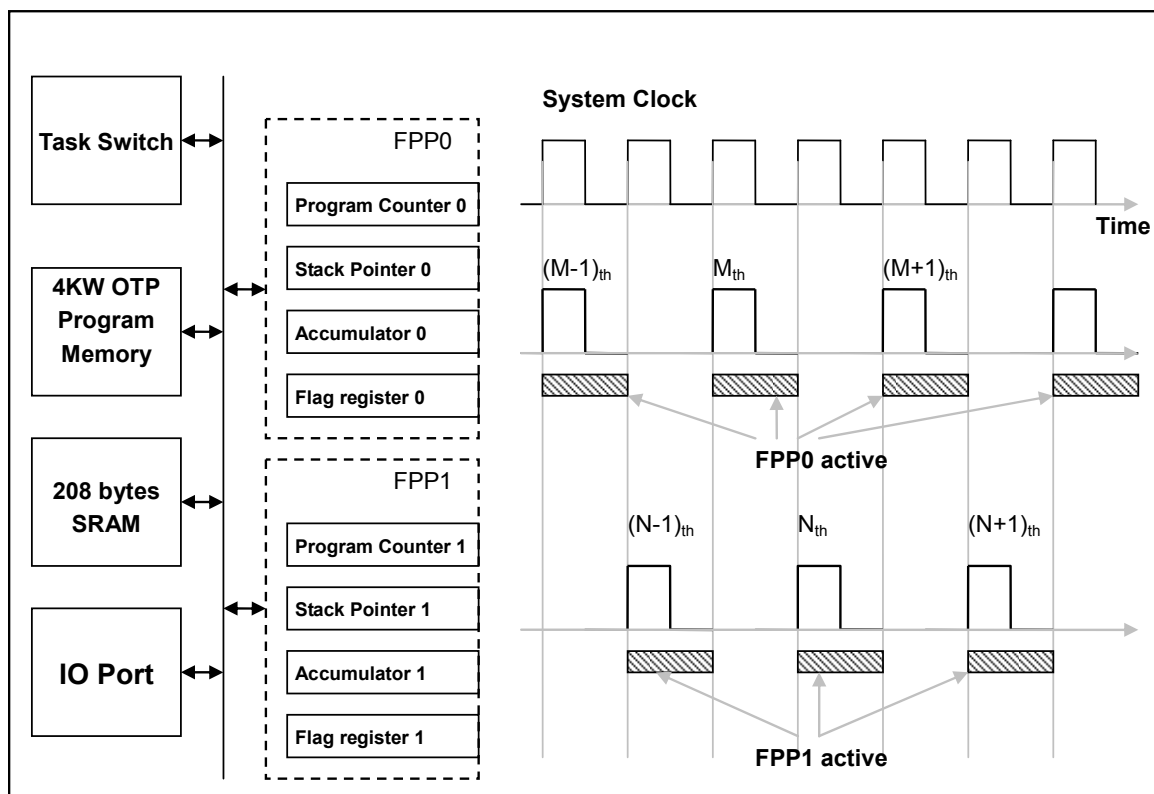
Task Switch

4KW OTP Program Memory

208 bytes SRAM

IO Port

FPP0

Program Counter 0

Stack Pointer 0

Accumulator 0

Flag register 0

FPP1

Program Counter 1

Stack Pointer 1

Accumulator 1

Flag register 1

System Clock

Time

$(M-1)_{th}$ $M_{th}$ $(M+1)_{th}$

FPP0 active

$(N-1)_{th}$ $N_{th}$ $(N+1)_{th}$

FPP1 active